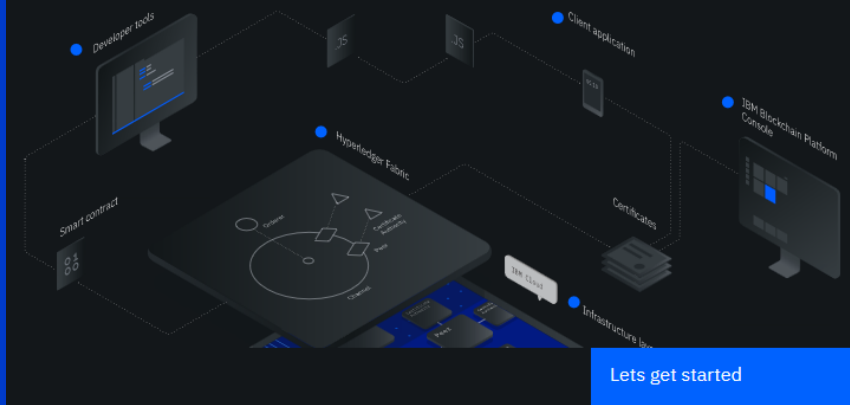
Developer tools

JS

JS

Client application

IBM Blockchain Platform Console

Hyperledger Fabric

Smart contract

Orderer

Certificate Authority

Peer

Channel

Certificates

IBM Cloud

Infrastructure la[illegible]

Peer

Lets get started